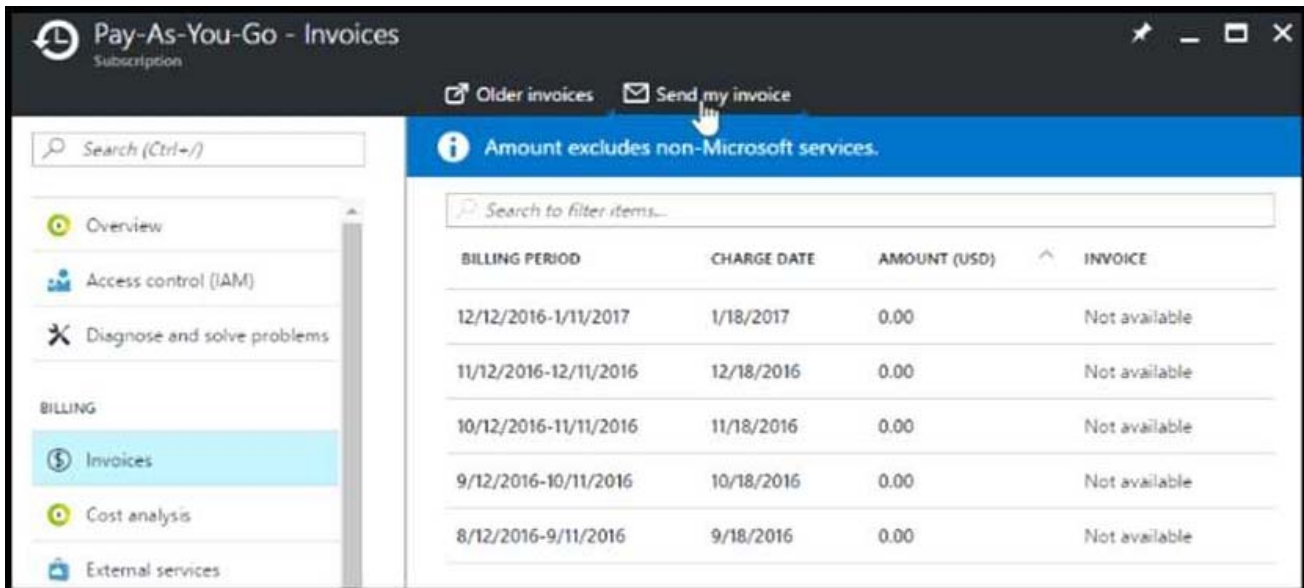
Pay-As-You-Go - Invoices
Subscription

Older invoices  Send my invoice

Search (Ctrl+/)

Overview
Access control (IAM)
Diagnose and solve problems

BILLING
Invoices
Cost analysis
External services

Amount excludes non-Microsoft services.

Search to filter items...

| BILLING PERIOD | CHARGE DATE | AMOUNT (USD) | INVOICE |
|---|---|---|---|
| 12/12/2016-1/11/2017 | 1/18/2017 | 0.00 | Not available |
| 11/12/2016-12/11/2016 | 12/18/2016 | 0.00 | Not available |
| 10/12/2016-11/11/2016 | 11/18/2016 | 0.00 | Not available |
| 9/12/2016-10/11/2016 | 10/18/2016 | 0.00 | Not available |
| 8/12/2016-9/11/2016 | 9/18/2016 | 0.00 | Not available |